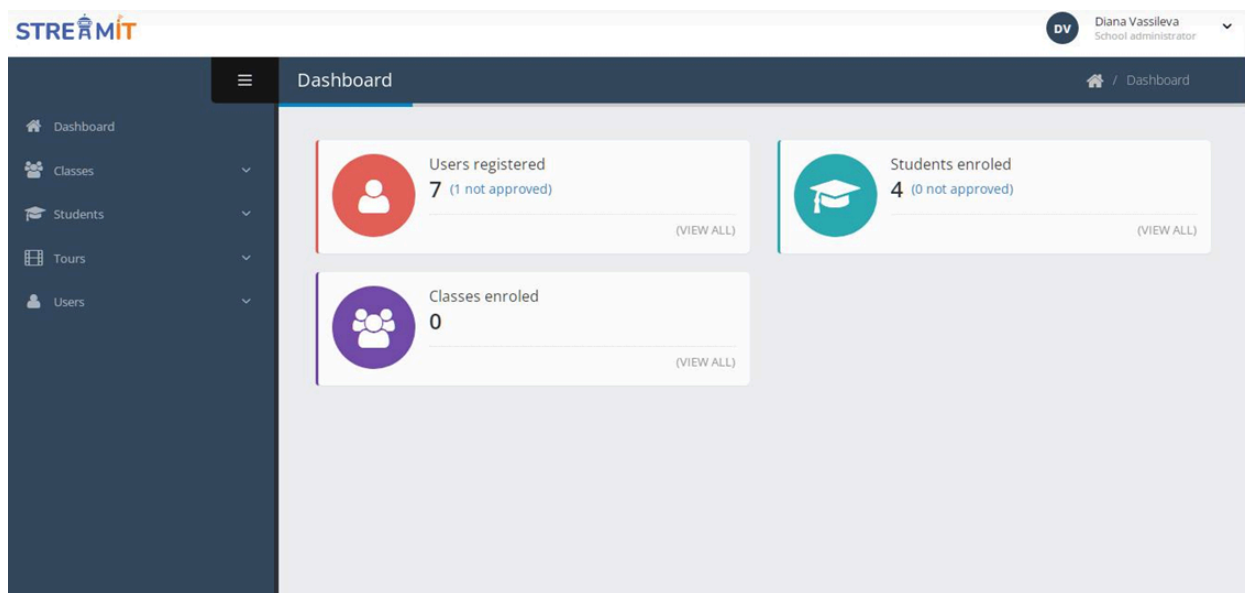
STREAMIT

DV Diana Vassileva
School administrator

Dashboard

/ Dashboard

Dashboard
Classes
Students
Tours
Users

Users registered
7 (1 not approved)
(VIEW ALL)

Students enroled
4 (0 not approved)
(VIEW ALL)

Classes enroled
0
(VIEW ALL)